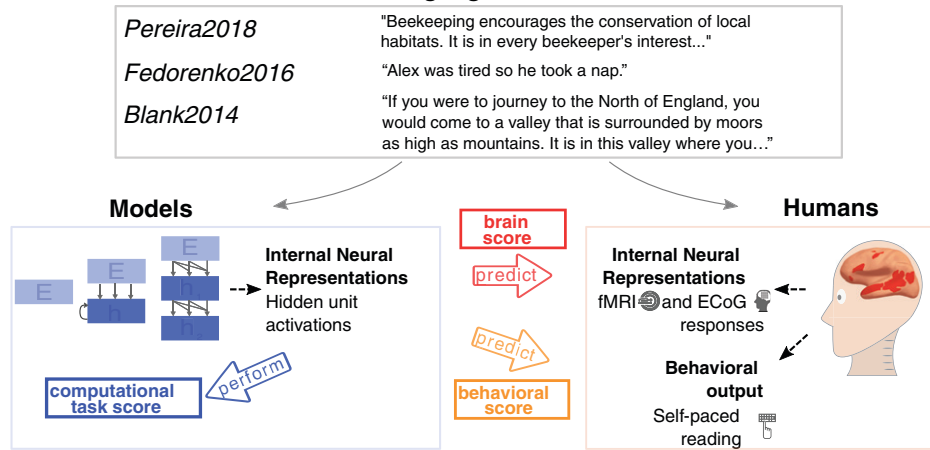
| | |
|---|---|
| *Pereira2018* | "Beekeeping encourages the conservation of local habitats. It is in every beekeeper's interest..." |
| *Fedorenko2016* | "Alex was tired so he took a nap." |
| *Blank2014* | "If you were to journey to the North of England, you would come to a valley that is surrounded by moors as high as mountains. It is in this valley where you…" |

**Models**

E E E h h h

**Internal Neural Representations**
Hidden unit activations

perform

**computational task score**

**brain score**

predict

predict

**behavioral score**

**Humans**

**Internal Neural Representations**
fMRI and ECoG responses

**Behavioral output**
Self-paced reading